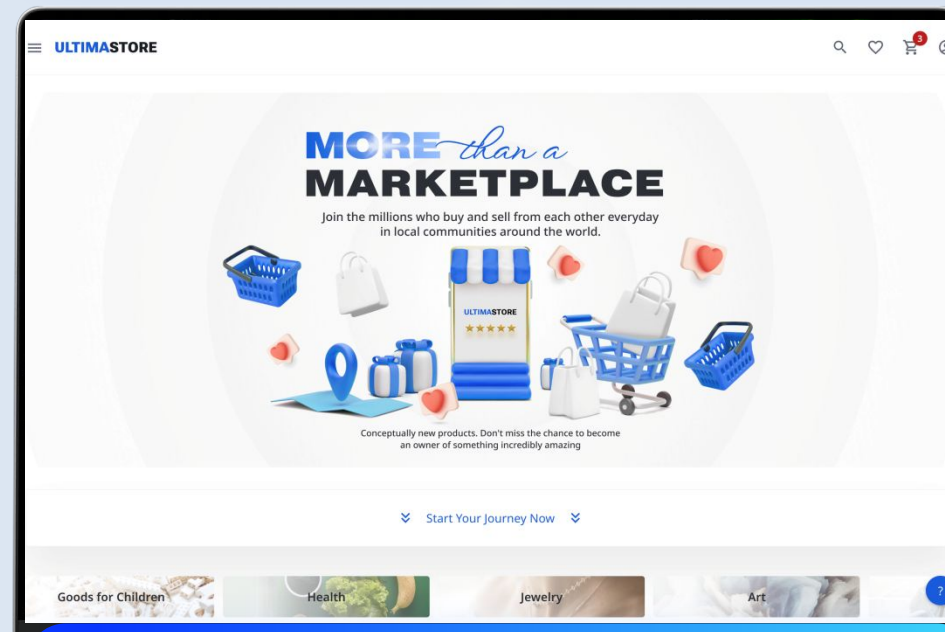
ULTIMASTORE

3

MORE than a
MARKETPLACE

Join the millions who buy and sell from each other everyday in local communities around the world.

ULTIMASTORE
★★★★★

Conceptually new products. Don't miss the chance to become an owner of something incredibly amazing

Start Your Journey Now

Goods for Children
Health
Jewelry
Art

?